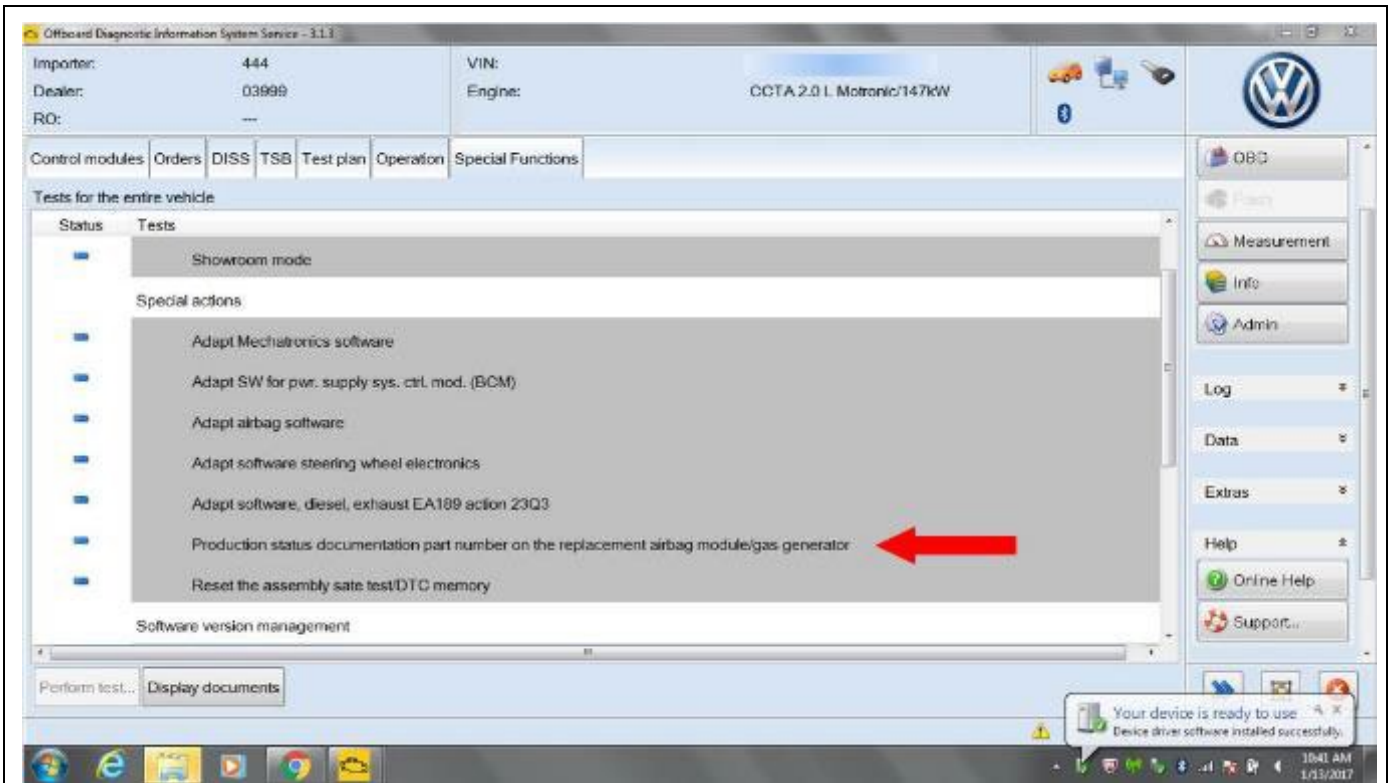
Offboard Diagnostic Information System Service - 3.1.3

Importer: 444
Dealer: 03999
RO: ---

VIN:
Engine: CCTA 2.0 L Motronic/147kW

Control modules | Orders | DISS | TSB | Test plan | Operation | Special Functions

Tests for the entire vehicle

| Status | Tests |
|---|---|
| | Showroom mode |
| | Special actions |
| | Adapt Mechatronics software |
| | Adapt SW for pwr. supply sys. ctrl. mod. (BCM) |
| | Adapt airbag software |
| | Adapt software steering wheel electronics |
| | Adapt software, diesel, exhaust EA189 action 23Q3 |
| | Production status documentation part number on the replacement airbag module/gas generator |
| | Reset the assembly sate test/DTC memory |
| | Software version management |

Perform test... | Display documents

OBD
Flash
Measurement
Info
Admin
Log
Data
Extras
Help
Online Help
Support...

Your device is ready to use
Device driver software installed successfully.

10:41 AM
1/13/2017